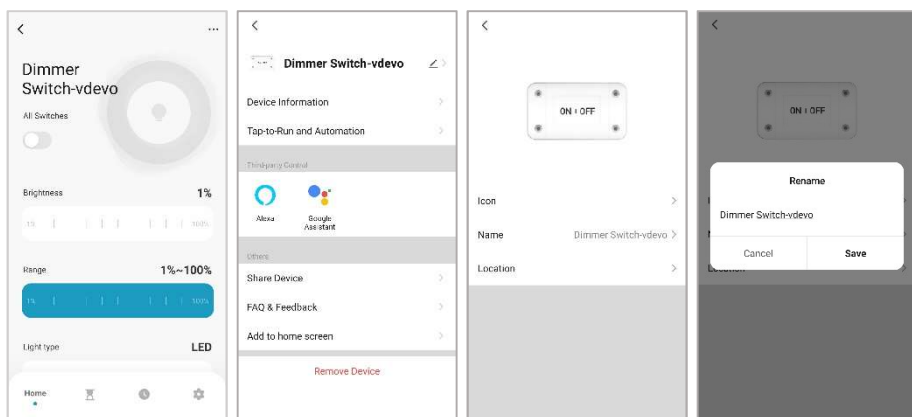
<

...

Dimmer Switch-vdevo

All Switches

Brightness

1%

1%

100%

Range

1%~100%

1%

100%

Light type

LED

Home

<

Dimmer Switch-vdevo

Device Information

Tap-to-Run and Automation

Third-party Control

Alexa

Google Assistant

Others

Share Device

FAQ & Feedback

Add to home screen

Remove Device

<

ON / OFF

Icon

Name

Dimmer Switch-vdevo

Location

<

ON / OFF

Rename

Dimmer Switch-vdevo

Cancel

Save

Location